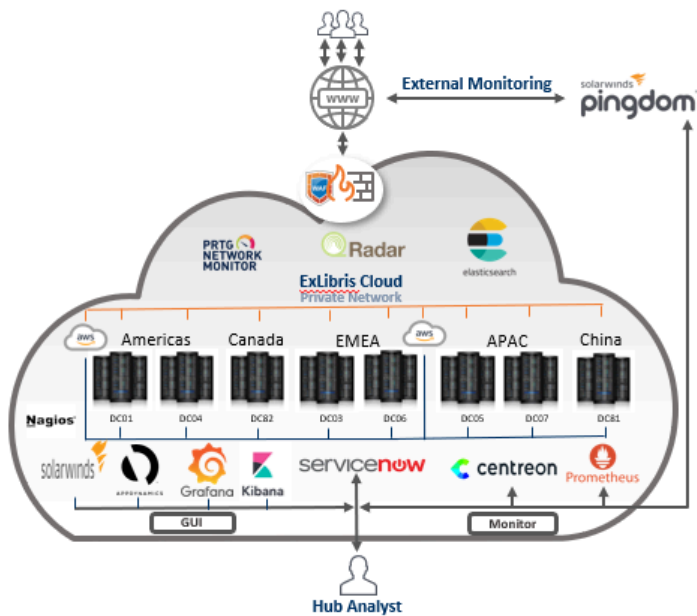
WWW

External Monitoring

solarwinds pingdom

WAF

PRTG NETWORK MONITOR

Radar

elasticsearch

ExLibris Cloud

Private Network

aws

Americas

Canada

EMEA

aws

APAC

China

Nagios

DC01

DC04

DC82

DC03

DC06

DC05

DC07

DC81

solarwinds

APPDYNAMICS

Grafana

Kibana

servicenow

centreon

Prometheus

GUI

Monitor

Hub Analyst